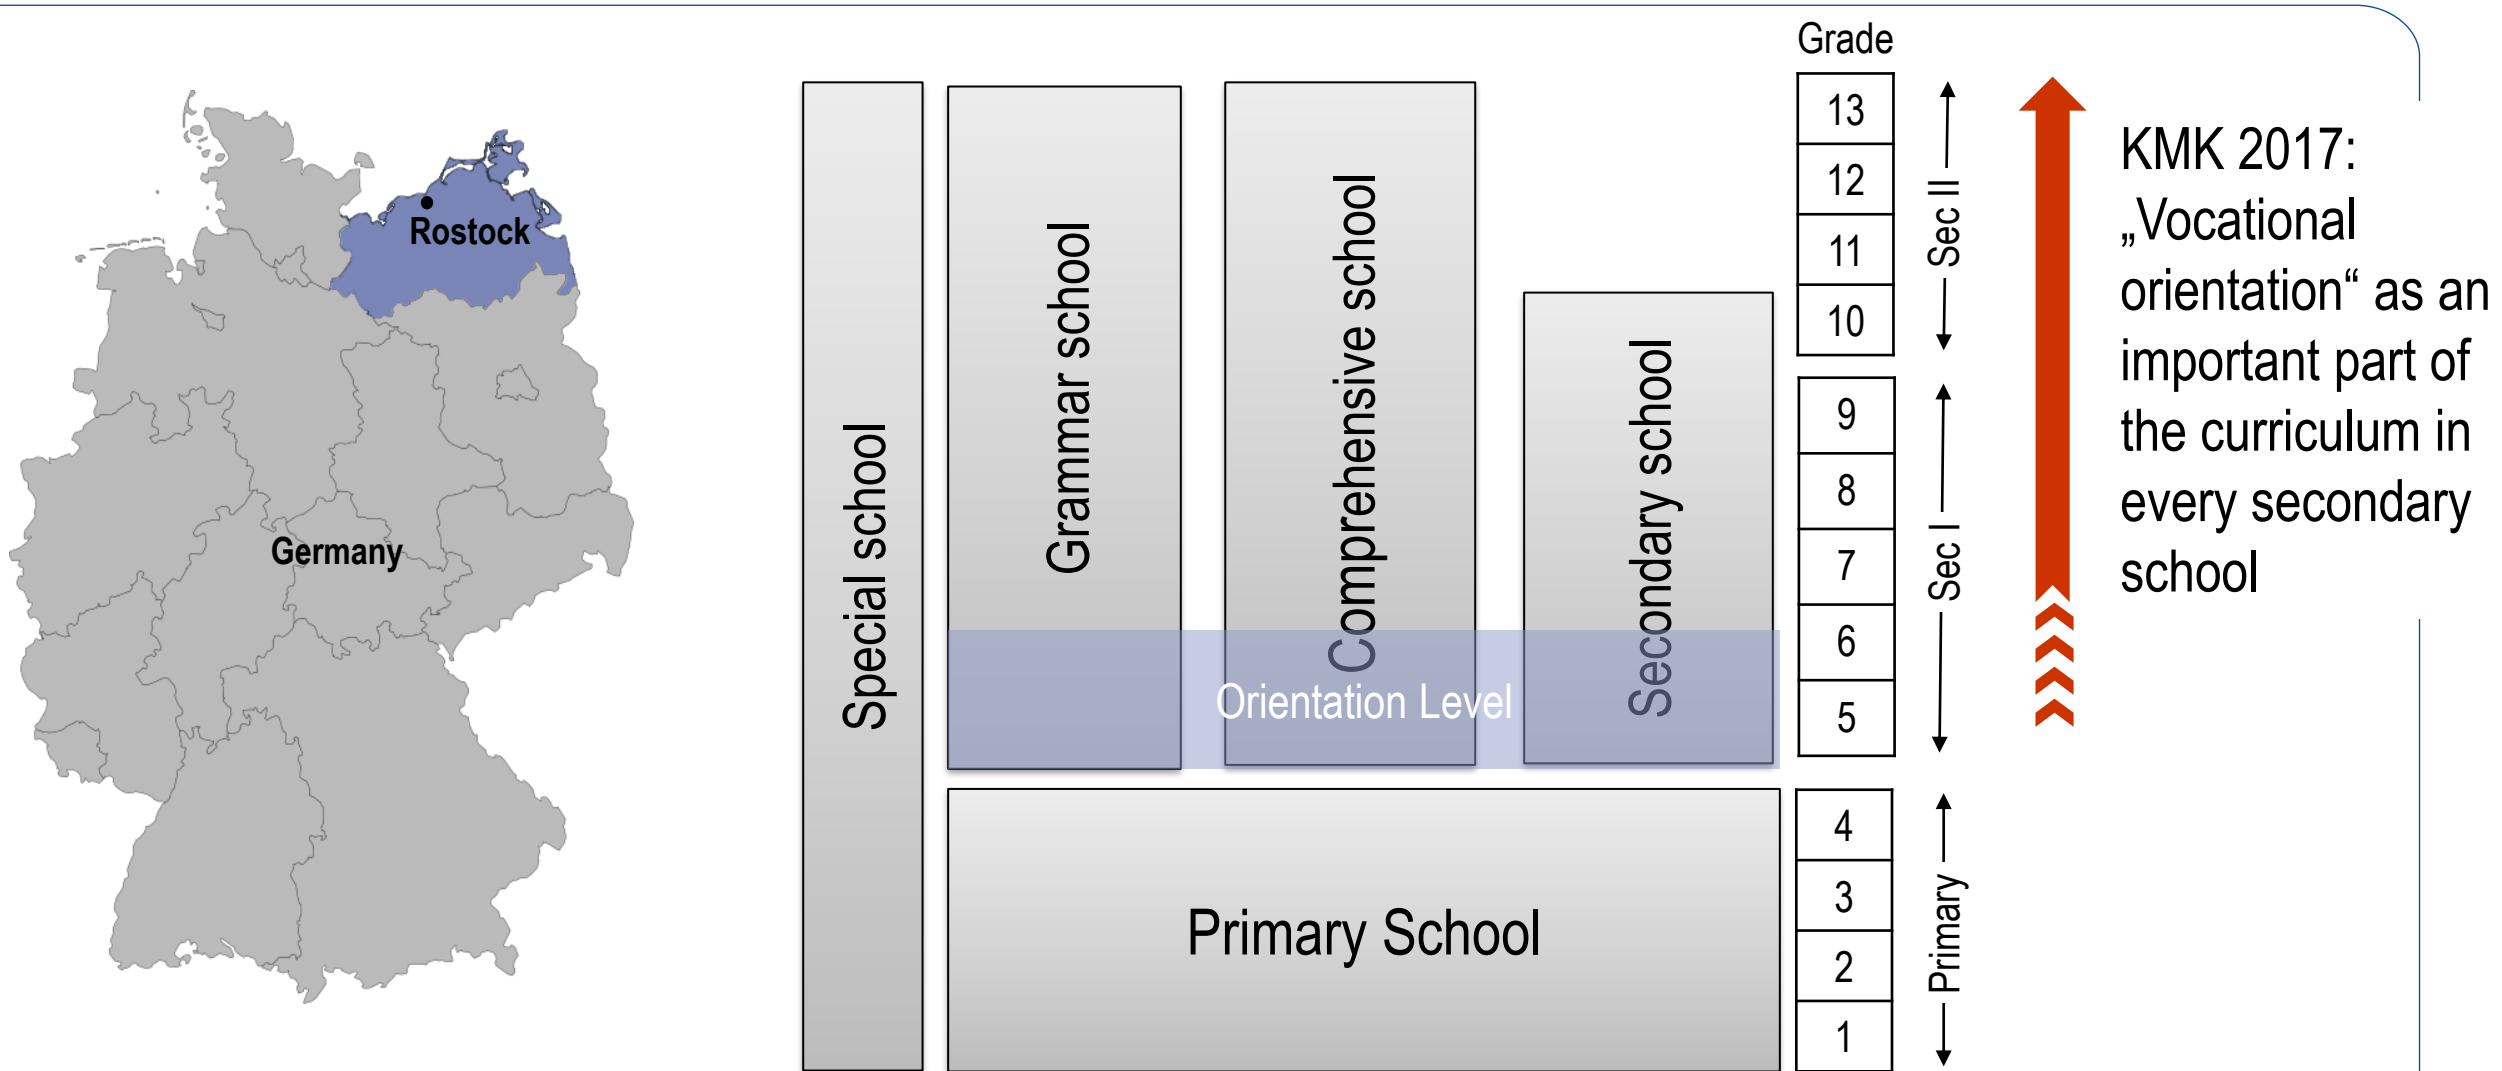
Rostock

Germany

Special school

Grammar school

Comprehensive school

Secondary school

Orientation Level

Primary School

Grade

| 13 |
|---|
| 12 |
| 11 |
| 10 |
| 9 |
| 8 |
| 7 |
| 6 |
| 5 |
| 4 |
| 3 |
| 2 |
| 1 |

Sec II

Sec I

Primary

KMK 2017: „Vocational orientation“ as an important part of the curriculum in every secondary school